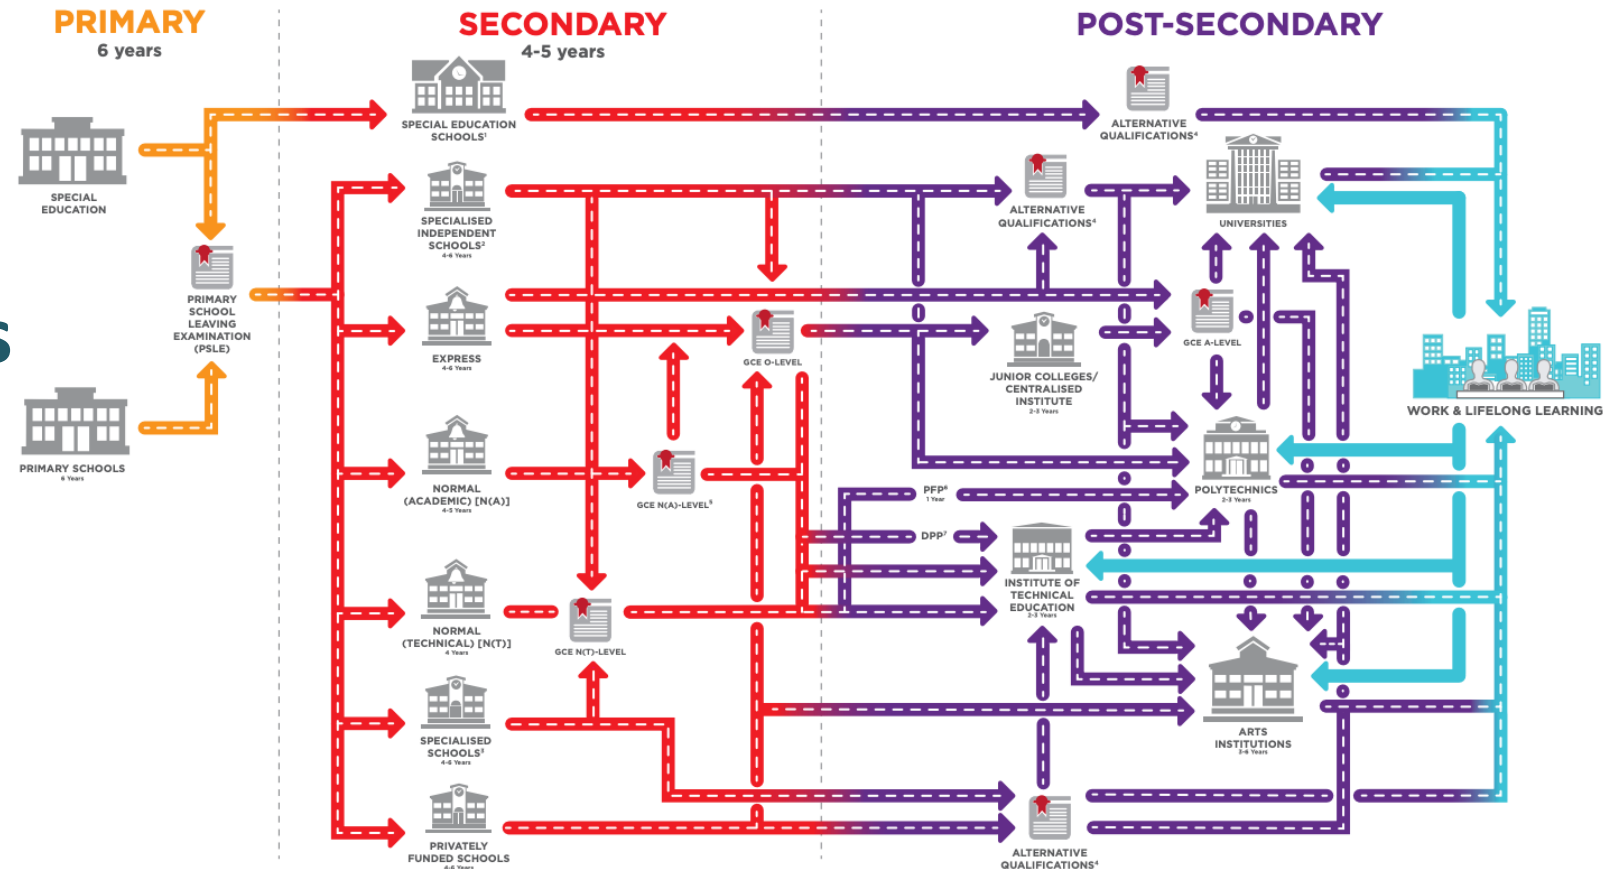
PRIMARY
6 years

SECONDARY
4-5 years

POST-SECONDARY

SPECIAL EDUCATION

PRIMARY SCHOOLS
6 Years

PRIMARY SCHOOL LEAVING EXAMINATION (PSLE)

SPECIAL EDUCATION SCHOOLS¹

SPECIALISED INDEPENDENT SCHOOLS²
4-6 Years

EXPRESS
4-6 Years

NORMAL (ACADEMIC) [N(A)]
4-5 Years

NORMAL (TECHNICAL) [N(T)]
4 Years

SPECIALISED SCHOOLS³
4-6 Years

PRIVATELY FUNDED SCHOOLS
4-6 Years

GCE O-LEVEL

GCE N(A)-LEVEL⁵

GCE N(T)-LEVEL

ALTERNATIVE QUALIFICATIONS⁴

ALTERNATIVE QUALIFICATIONS⁴

JUNIOR COLLEGES/ CENTRALISED INSTITUTE
2-3 Years

PFP⁶
1 Year

DPP⁷

INSTITUTE OF TECHNICAL EDUCATION
2-3 Years

ALTERNATIVE QUALIFICATIONS⁴

UNIVERSITIES

GCE A-LEVEL

POLYTECHNICS
2-3 Years

ARTS INSTITUTIONS
3-4 Years

WORK & LIFELONG LEARNING